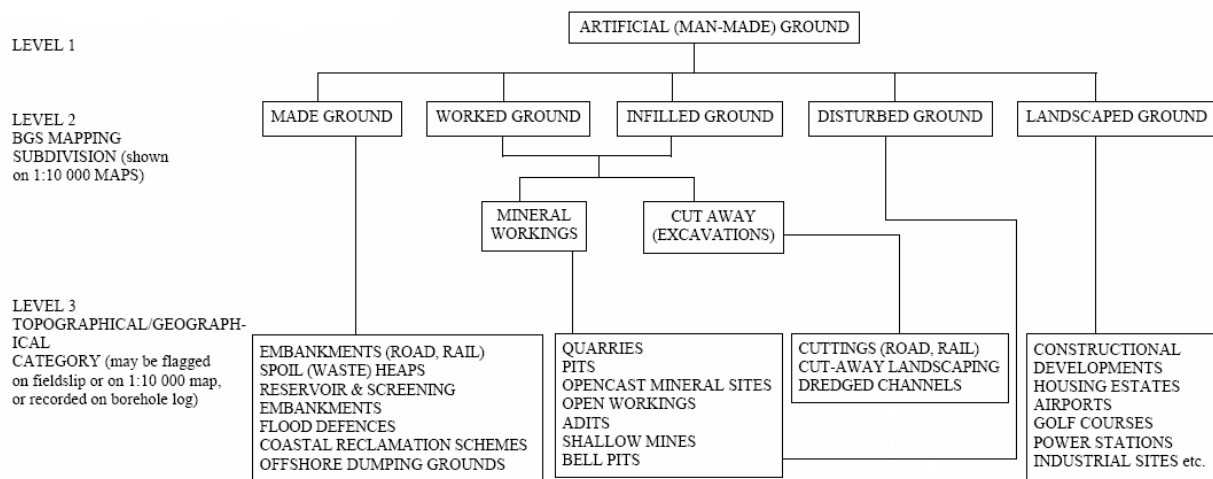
LEVEL 1

ARTIFICIAL (MAN-MADE) GROUND

LEVEL 2
BGS MAPPING SUBDIVISION (shown on 1:10 000 MAPS)

MADE GROUND

WORKED GROUND

INFILLED GROUND

DISTURBED GROUND

LANDSCAPED GROUND

MINERAL WORKINGS

CUT AWAY (EXCAVATIONS)

LEVEL 3
TOPOGRAPHICAL/GEOGRAPHICAL CATEGORY (may be flagged on fieldslip or on 1:10 000 map, or recorded on borehole log)

EMBANKMENTS (ROAD, RAIL)
SPOIL (WASTE) HEAPS
RESERVOIR & SCREENING EMBANKMENTS
FLOOD DEFENCES
COASTAL RECLAMATION SCHEMES
OFFSHORE DUMPING GROUNDS

QUARRIES
PITS
OPENCAST MINERAL SITES
OPEN WORKINGS
ADITS
SHALLOW MINES
BELL PITS

CUTTINGS (ROAD, RAIL)
CUT-AWAY LANDSCAPING
DREDGED CHANNELS

CONSTRUCTIONAL DEVELOPMENTS
HOUSING ESTATES
AIRPORTS
GOLF COURSES
POWER STATIONS
INDUSTRIAL SITES etc.